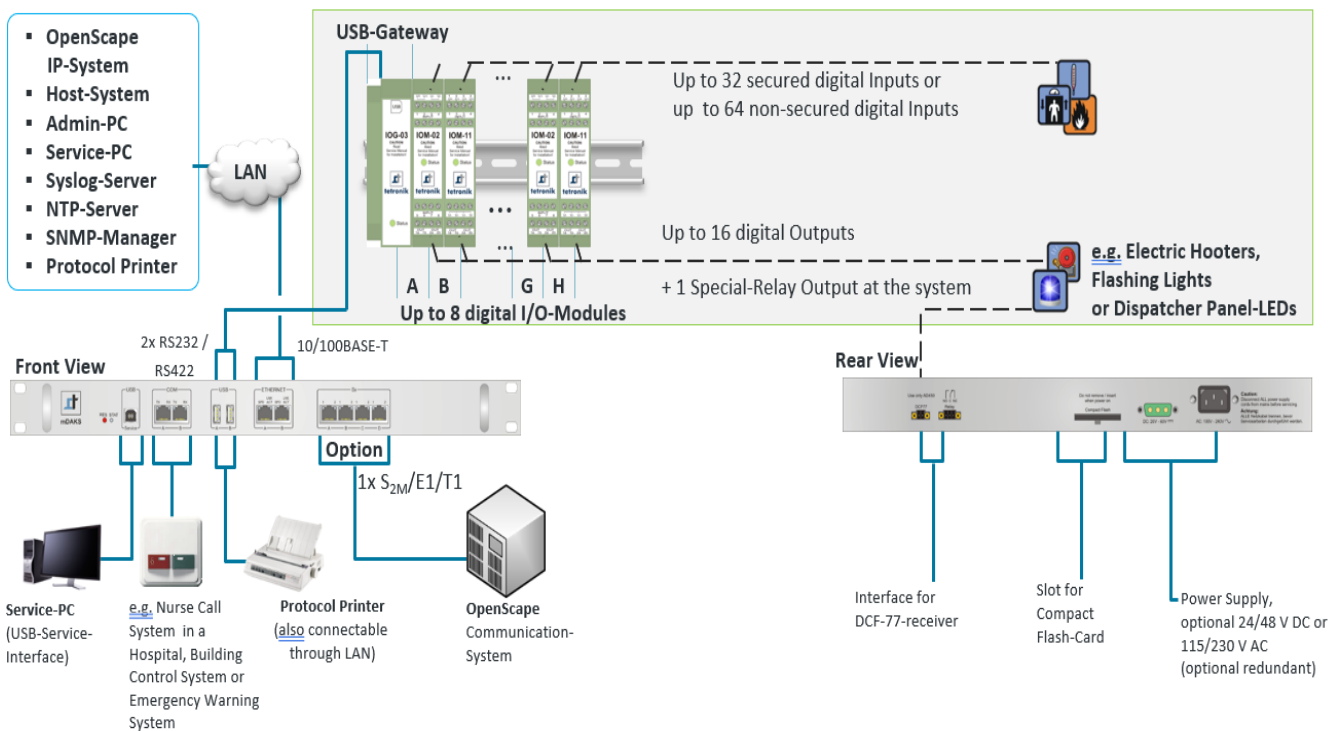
▪ OpenScape IP-System
▪ Host-System
▪ Admin-PC
▪ Service-PC
▪ Syslog-Server
▪ NTP-Server
▪ SNMP-Manager
▪ Protocol Printer

LAN

USB-Gateway

IOG-03
IOM-02
IOM-11
IOM-02
IOM-11
tetronik

...

Up to 32 secured digital Inputs or up to 64 non-secured digital Inputs

Up to 16 digital Outputs

e.g. Electric Hooters, Flashing Lights or Dispatcher Panel-LEDs

+ 1 Special-Relay Output at the system

A B G H

Up to 8 digital I/O-Modules

2x RS232 / RS422

10/100BASE-T

Front View

mDAKS

USB
COM
USB
ETHERNET

Option

1x $S_{2M}$/E1/T1

Rear View

Compact Flash

Service-PC (USB-Service-Interface)

e.g. Nurse Call System in a Hospital, Building Control System or Emergency Warning System

Protocol Printer (also connectable through LAN)

OpenScape Communication-System

Interface for DCF-77-receiver

Slot for Compact Flash-Card

Power Supply, optional 24/48 V DC or 115/230 V AC (optional redundant)